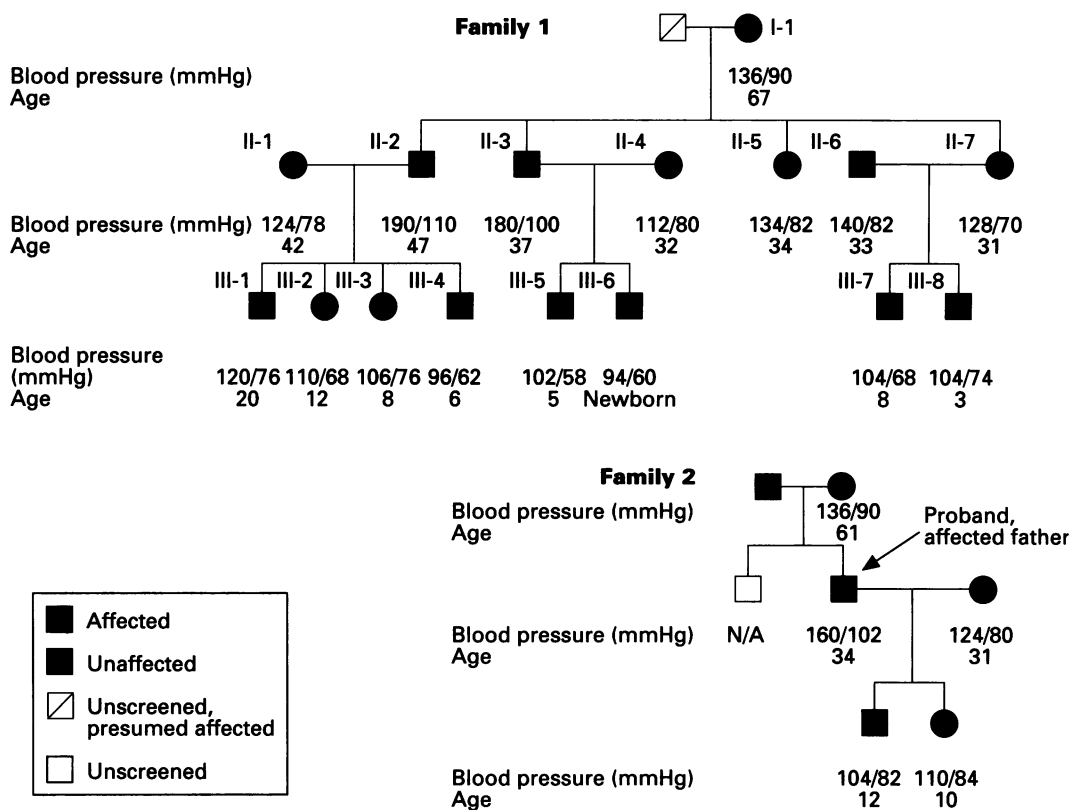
Family 1

I-1

Blood pressure (mmHg)
Age

136/90
67

II-1 II-2 II-3 II-4 II-5 II-6 II-7

Blood pressure (mmHg) 124/78 190/110 180/100 112/80 134/82 140/82 128/70
Age 42 47 37 32 34 33 31

III-1 III-2 III-3 III-4 III-5 III-6 III-7 III-8

Blood pressure (mmHg) 120/76 110/68 106/76 96/62 102/58 94/60 104/68 104/74
Age 20 12 8 6 5 Newborn 8 3

Family 2

Blood pressure (mmHg) 136/90
Age 61

Proband, affected father

Blood pressure (mmHg) N/A 160/102 124/80
Age 34 31

Affected
Unaffected
Unscreened, presumed affected
Unscreened

Blood pressure (mmHg) 104/82 110/84
Age 12 10